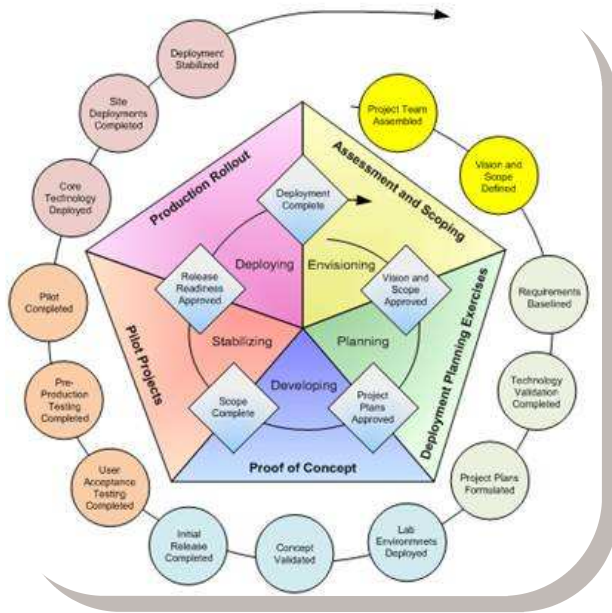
Deployment Stabilized

Site Deployments Completed

Core Technology Deployed

Pilot Completed

Pre-Production Testing Completed

User Acceptance Testing Completed

Initial Release Completed

Concept Validated

Lab Environments Deployed

Project Plans Formulated

Technology Validation Completed

Requirements Baselined

Vision and Scope Defined

Project Team Assembled

Production Rollout

Assessment and Scoping

Deployment Planning Exercises

Proof of Concept

Pilot Projects

Deployment Complete

Release Readiness Approved

Vision and Scope Approved

Project Plans Approved

Scope Complete

Deploying

Envisioning

Planning

Developing

Stabilizing